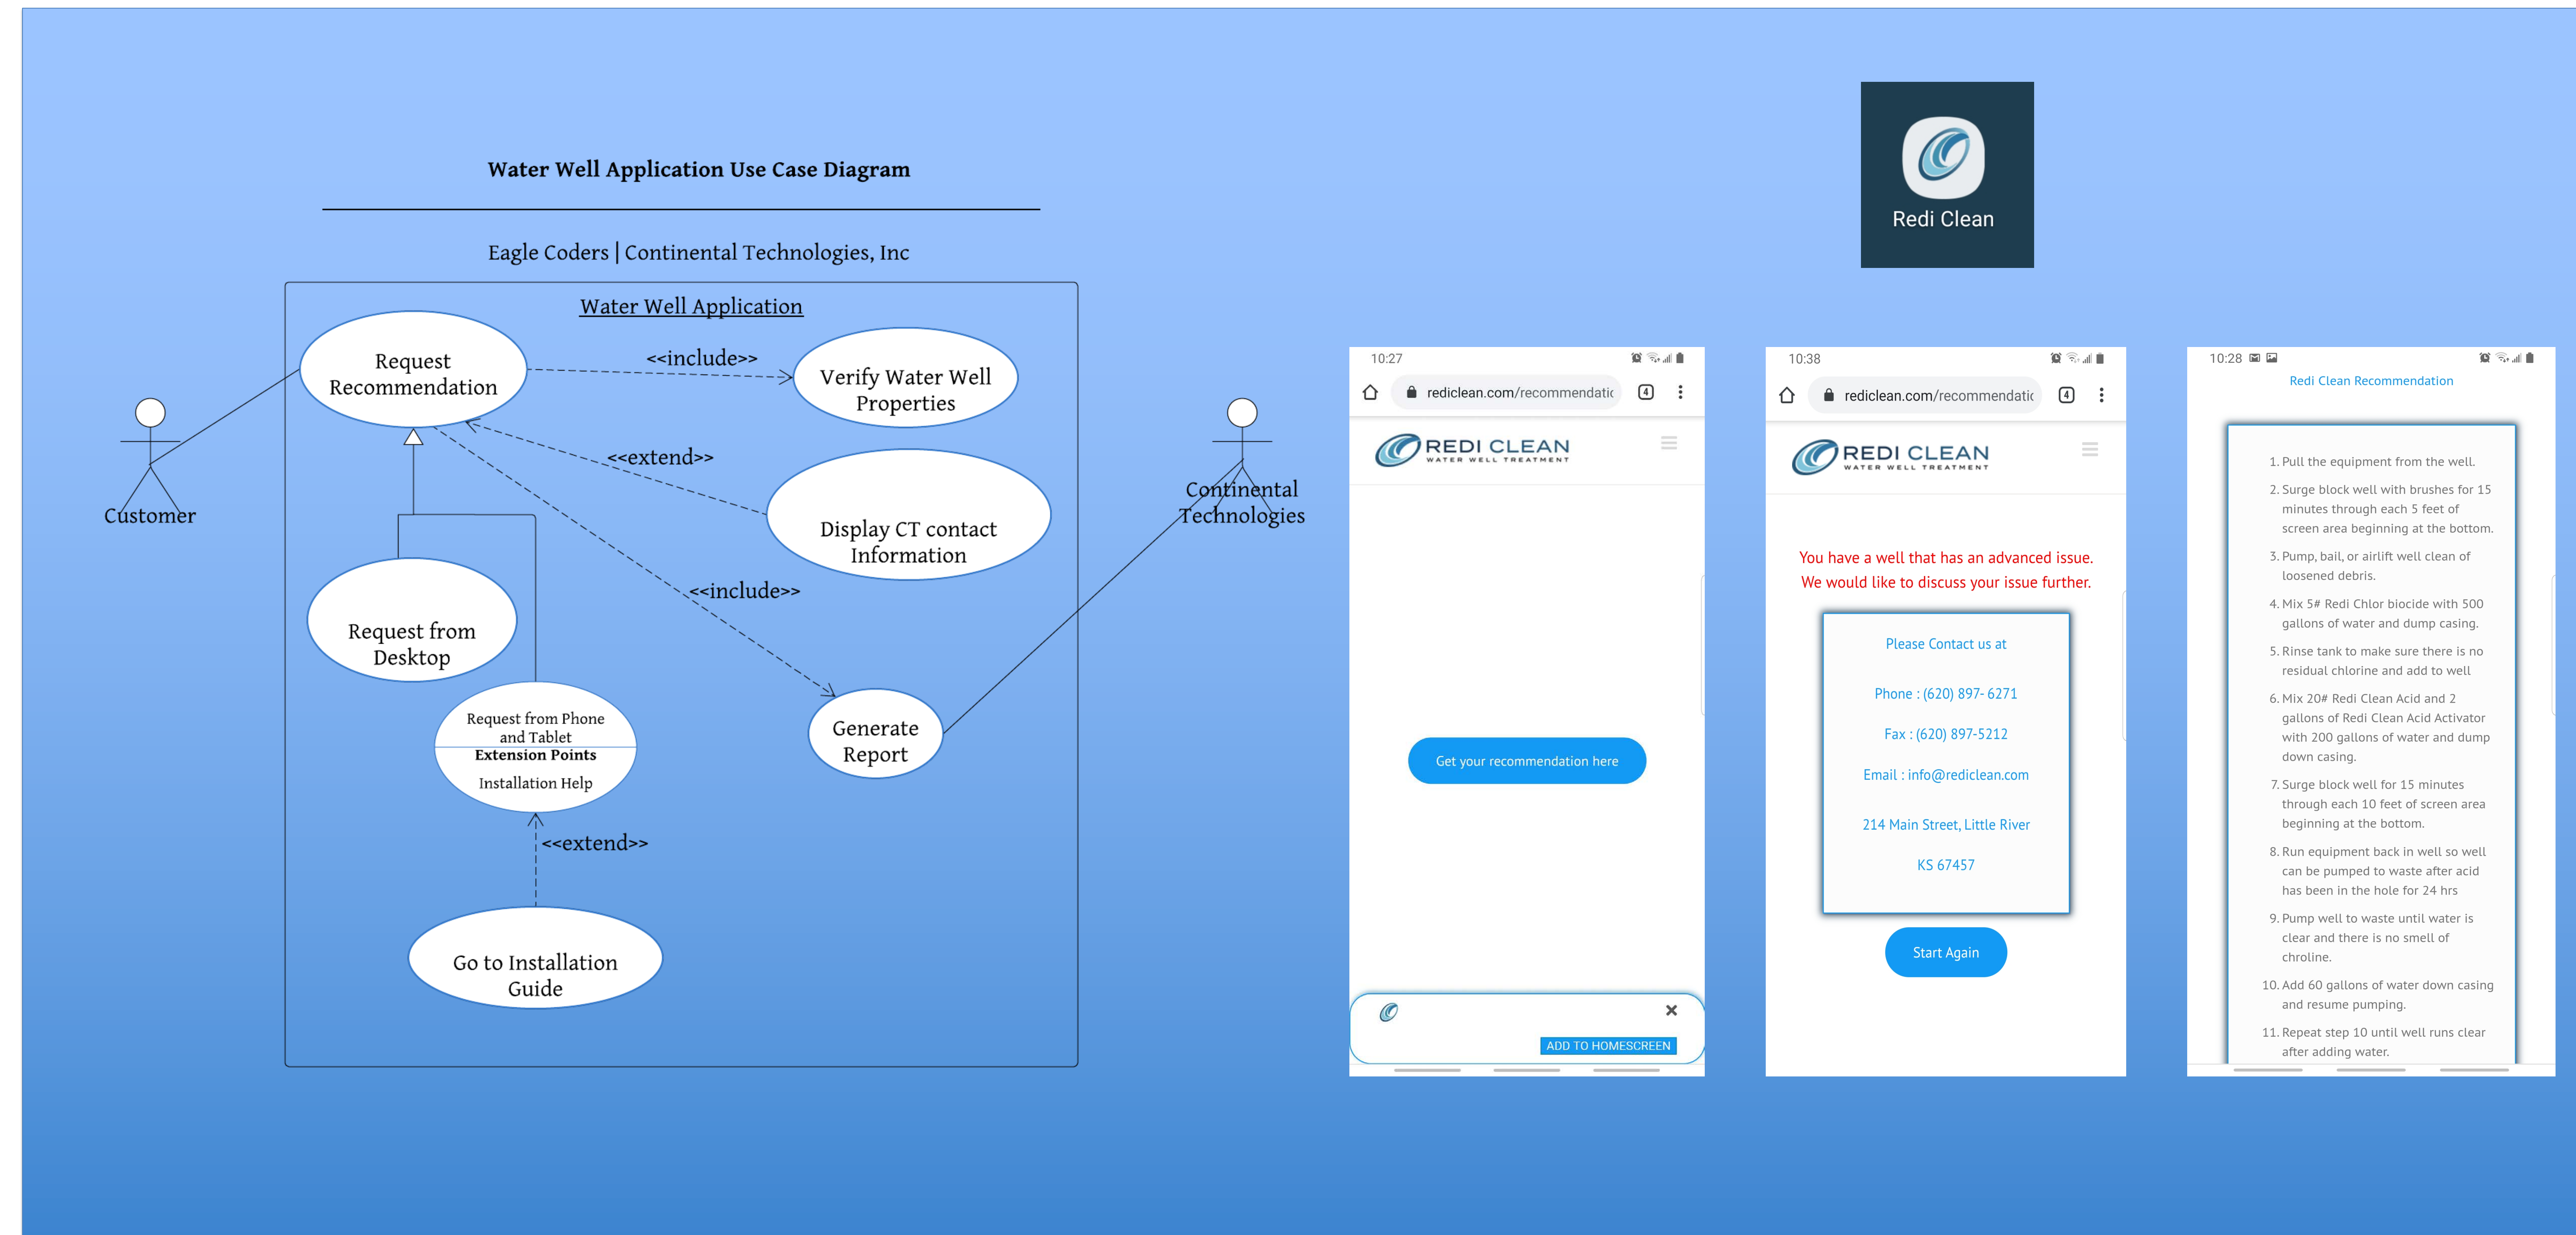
Water Well Application Use Case Diagram

Eagle Coders | Continental Technologies, Inc

Water Well Application

Request Recommendation

<<include>>

Verify Water Well Properties

<<extend>>

Display CT contact Information

<<include>>

Customer

Continental Technologies

Request from Desktop

Request from Phone and Tablet
Extension Points
Installation Help

Generate Report

<<extend>>

Go to Installation Guide

Redi Clean

10:27

rediclean.com/recommendatic

4

REDI CLEAN
WATER WELL TREATMENT

Get your recommendation here

ADD TO HOMESCREEN

10:38

rediclean.com/recommendatic

4

REDI CLEAN
WATER WELL TREATMENT

You have a well that has an advanced issue. We would like to discuss your issue further.

Please Contact us at

Phone : (620) 897- 6271

Fax : (620) 897-5212

Email : info@rediclean.com

214 Main Street, Little River

KS 67457

Start Again

10:28

Redi Clean Recommendation

1. Pull the equipment from the well.
2. Surge block well with brushes for 15 minutes through each 5 feet of screen area beginning at the bottom.
3. Pump, bail, or airlift well clean of loosened debris.
4. Mix 5# Redi Chlor biocide with 500 gallons of water and dump casing.
5. Rinse tank to make sure there is no residual chlorine and add to well
6. Mix 20# Redi Clean Acid and 2 gallons of Redi Clean Acid Activator with 200 gallons of water and dump down casing.
7. Surge block well for 15 minutes through each 10 feet of screen area beginning at the bottom.
8. Run equipment back in well so well can be pumped to waste after acid has been in the hole for 24 hrs
9. Pump well to waste until water is clear and there is no smell of chroline.
10. Add 60 gallons of water down casing and resume pumping.
11. Repeat step 10 until well runs clear after adding water.